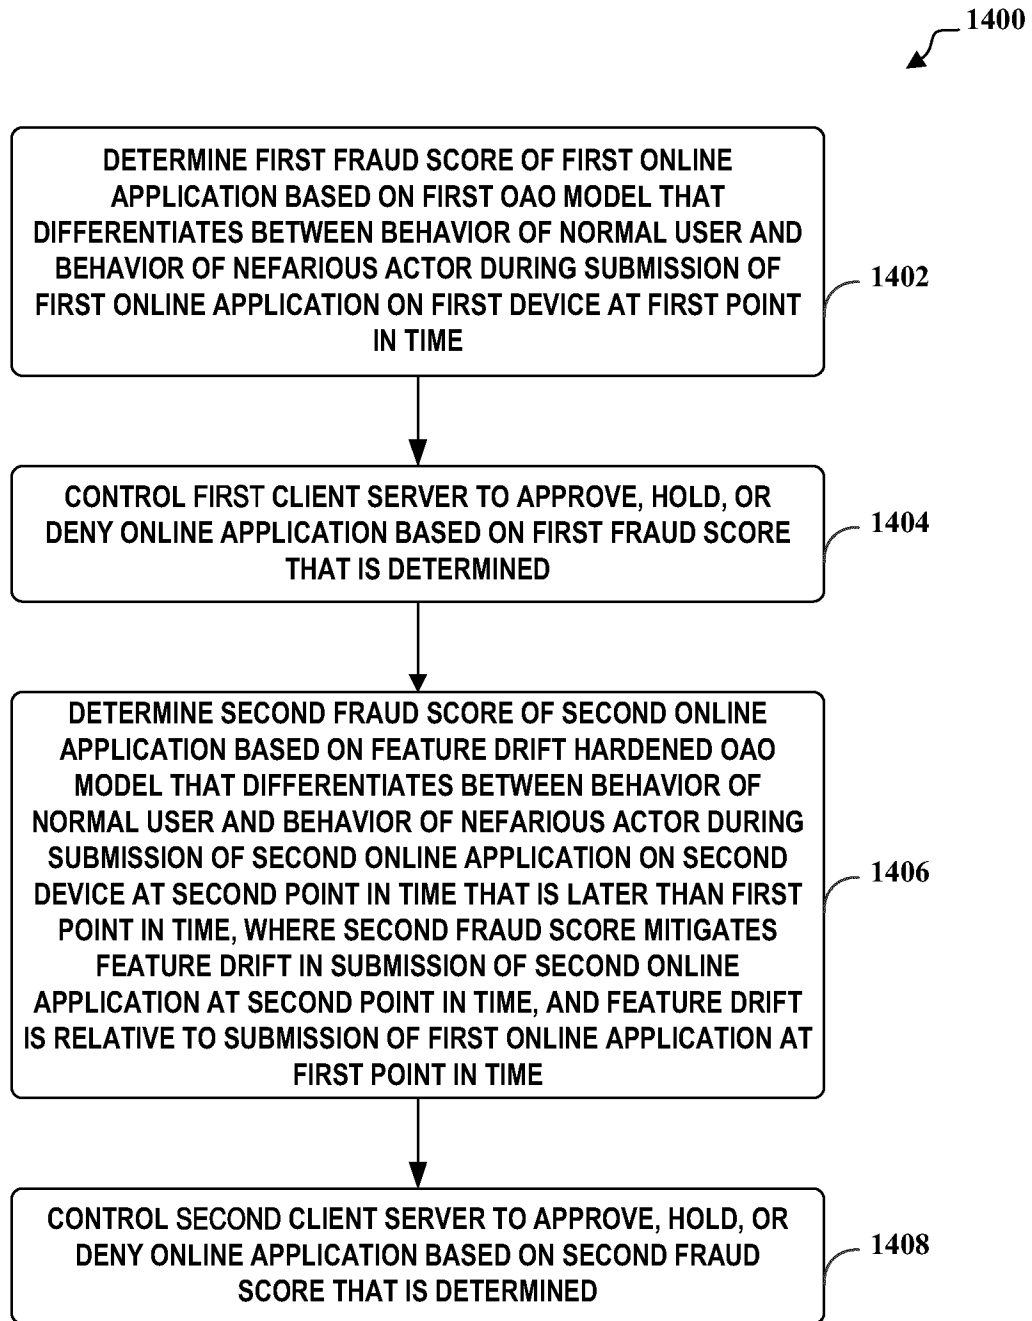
1400

DETERMINE FIRST FRAUD SCORE OF FIRST ONLINE APPLICATION BASED ON FIRST OAO MODEL THAT DIFFERENTIATES BETWEEN BEHAVIOR OF NORMAL USER AND BEHAVIOR OF NEFARIOUS ACTOR DURING SUBMISSION OF FIRST ONLINE APPLICATION ON FIRST DEVICE AT FIRST POINT IN TIME

1402

CONTROL FIRST CLIENT SERVER TO APPROVE, HOLD, OR DENY ONLINE APPLICATION BASED ON FIRST FRAUD SCORE THAT IS DETERMINED

1404

DETERMINE SECOND FRAUD SCORE OF SECOND ONLINE APPLICATION BASED ON FEATURE DRIFT HARDENED OAO MODEL THAT DIFFERENTIATES BETWEEN BEHAVIOR OF NORMAL USER AND BEHAVIOR OF NEFARIOUS ACTOR DURING SUBMISSION OF SECOND ONLINE APPLICATION ON SECOND DEVICE AT SECOND POINT IN TIME THAT IS LATER THAN FIRST POINT IN TIME, WHERE SECOND FRAUD SCORE MITIGATES FEATURE DRIFT IN SUBMISSION OF SECOND ONLINE APPLICATION AT SECOND POINT IN TIME, AND FEATURE DRIFT IS RELATIVE TO SUBMISSION OF FIRST ONLINE APPLICATION AT FIRST POINT IN TIME

1406

CONTROL SECOND CLIENT SERVER TO APPROVE, HOLD, OR DENY ONLINE APPLICATION BASED ON SECOND FRAUD SCORE THAT IS DETERMINED

1408